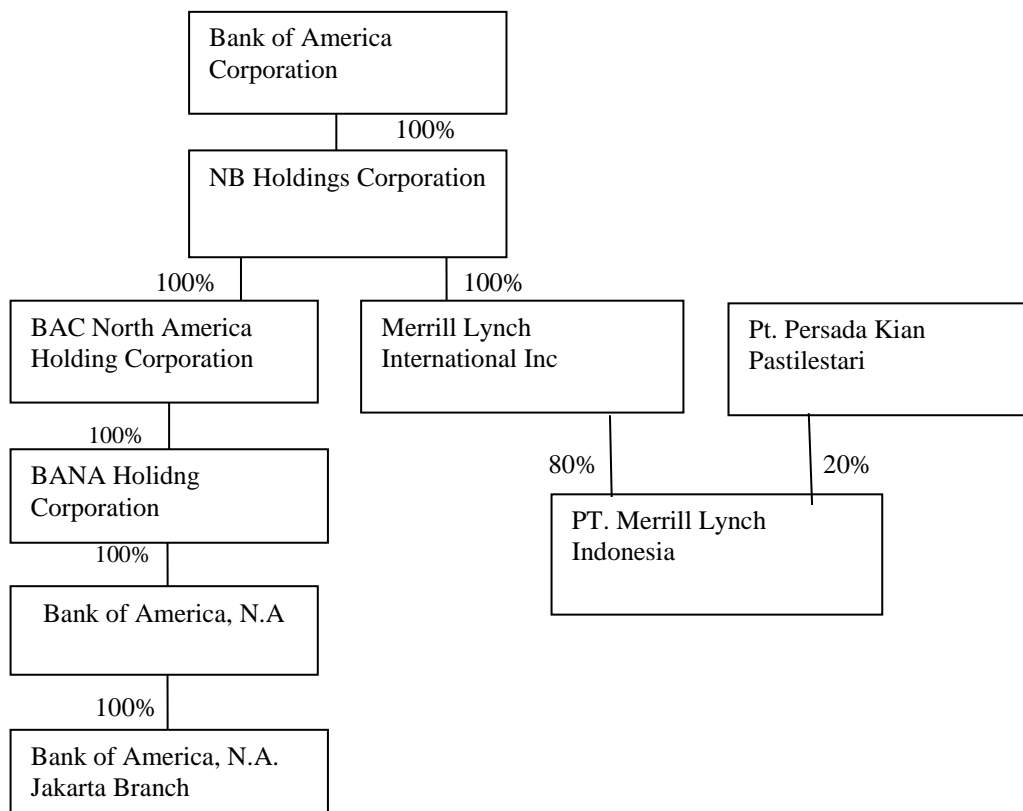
Bank of America Corporation

100%

NB Holdings Corporation

100%

100%

BAC North America Holding Corporation

Merrill Lynch International Inc

Pt. Persada Kian Pastilestari

100%

BANA Holidng Corporation

80%

20%

PT. Merrill Lynch Indonesia

100%

Bank of America, N.A

100%

Bank of America, N.A. Jakarta Branch